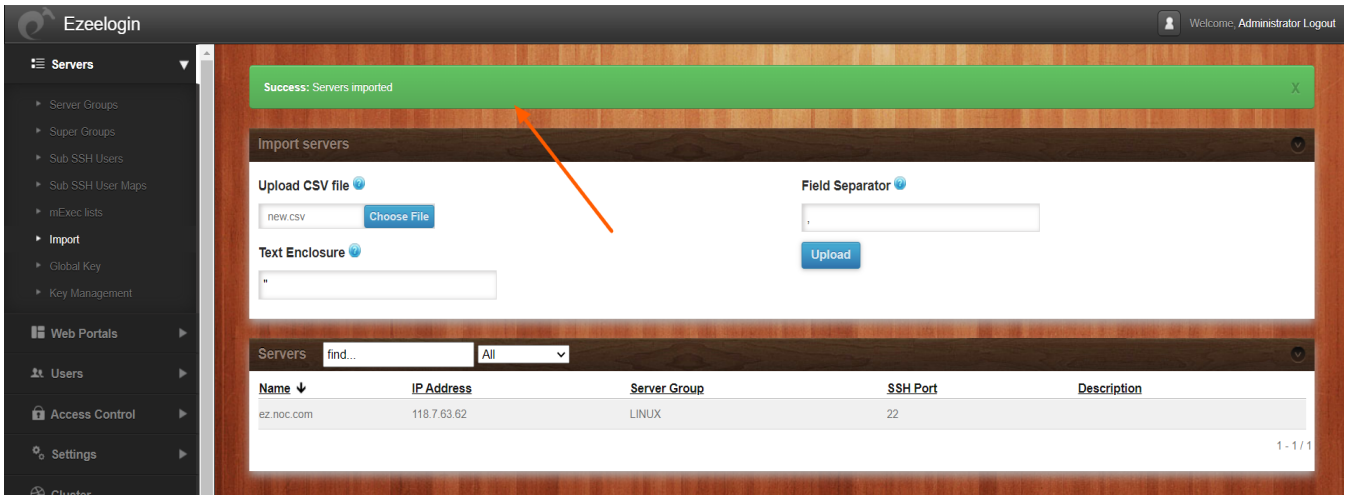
Ezeelogin

Welcome, Administrator Logout

Servers

Server Groups
Super Groups
Sub SSH Users
Sub SSH User Maps
mExec lists
Import
Global Key
Key Management

Web Portals
Users
Access Control
Settings
Cluster

Success: Servers imported

X

Import servers

Upload CSV file

new.csv Choose File

Text Enclosure

"

Field Separator

,

Upload

Servers find... All

| Name ↓ | IP Address | Server Group | SSH Port | Description |
|---|---|---|---|---|
| ez.noc.com | 118.7.63.62 | LINUX | 22 | |

1 - 1 / 1